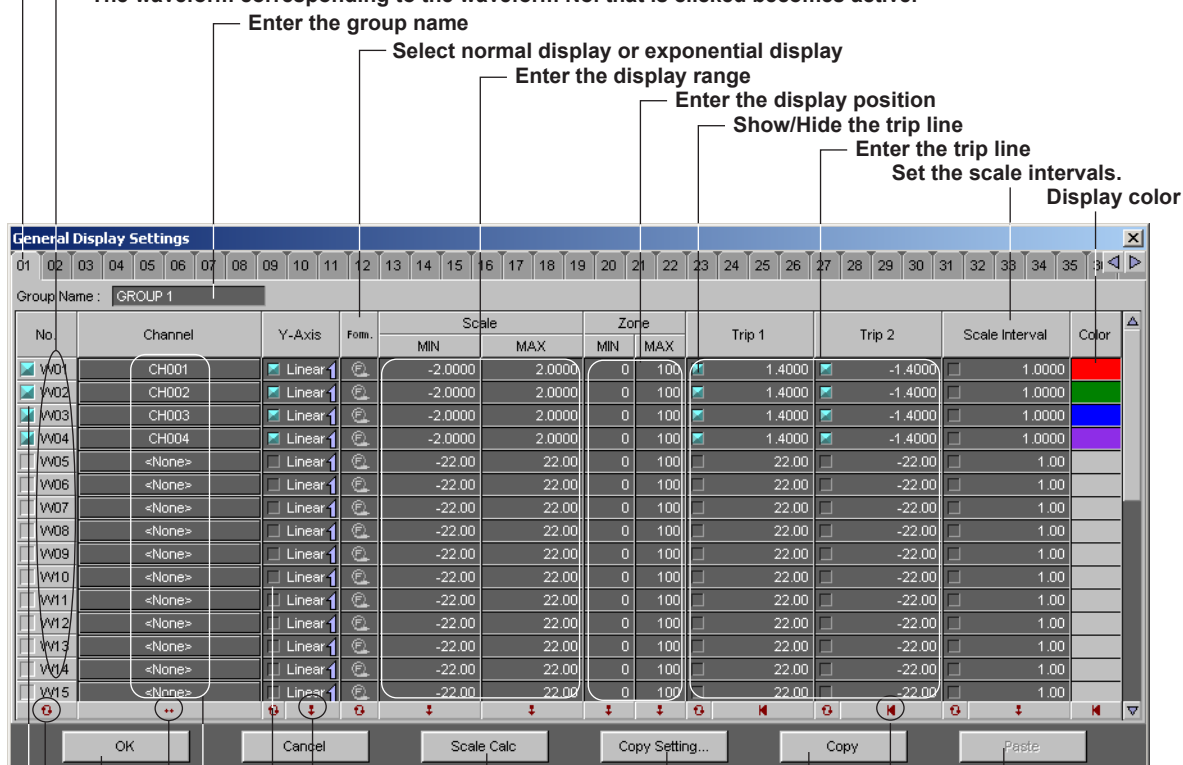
The waveform corresponding to the waveform No. that is clicked becomes active.
Enter the group name
Select normal display or exponential display
Enter the display range
Enter the display position
Show/Hide the trip line
Enter the trip line
Set the scale intervals.
Display color

General Display Settings

01 02 03 04 05 06 07 08 09 10 11 12 13 14 15 16 17 18 19 20 21 22 23 24 25 26 27 28 29 30 31 32 33 34 35 3

Group Name : GROUP 1

| No. | Channel | Y-Axis | Fom. | Scale MIN | Scale MAX | Zone MIN | Zone MAX | Trip 1 | Trip 2 | Scale Interval | Color |
|---|---|---|---|---|---|---|---|---|---|---|---|
| W01 | CH001 | Linear | | -2.0000 | 2.0000 | 0 | 100 | 1.4000 | -1.4000 | 1.0000 | |
| W02 | CH002 | Linear | | -2.0000 | 2.0000 | 0 | 100 | 1.4000 | -1.4000 | 1.0000 | |
| W03 | CH003 | Linear | | -2.0000 | 2.0000 | 0 | 100 | 1.4000 | -1.4000 | 1.0000 | |
| W04 | CH004 | Linear | | -2.0000 | 2.0000 | 0 | 100 | 1.4000 | -1.4000 | 1.0000 | |
| W05 | <None> | Linear | | -22.00 | 22.00 | 0 | 100 | 22.00 | -22.00 | 1.00 | |
| W06 | <None> | Linear | | -22.00 | 22.00 | 0 | 100 | 22.00 | -22.00 | 1.00 | |
| W07 | <None> | Linear | | -22.00 | 22.00 | 0 | 100 | 22.00 | -22.00 | 1.00 | |
| W08 | <None> | Linear | | -22.00 | 22.00 | 0 | 100 | 22.00 | -22.00 | 1.00 | |
| W09 | <None> | Linear | | -22.00 | 22.00 | 0 | 100 | 22.00 | -22.00 | 1.00 | |
| W10 | <None> | Linear | | -22.00 | 22.00 | 0 | 100 | 22.00 | -22.00 | 1.00 | |
| W11 | <None> | Linear | | -22.00 | 22.00 | 0 | 100 | 22.00 | -22.00 | 1.00 | |
| W12 | <None> | Linear | | -22.00 | 22.00 | 0 | 100 | 22.00 | -22.00 | 1.00 | |
| W13 | <None> | Linear | | -22.00 | 22.00 | 0 | 100 | 22.00 | -22.00 | 1.00 | |
| W14 | <None> | Linear | | -22.00 | 22.00 | 0 | 100 | 22.00 | -22.00 | 1.00 | |
| W15 | <None> | Linear | | -22.00 | 22.00 | 0 | 100 | 22.00 | -22.00 | 1.00 | |

OK Cancel Scale Calc Copy Setting... Copy Paste